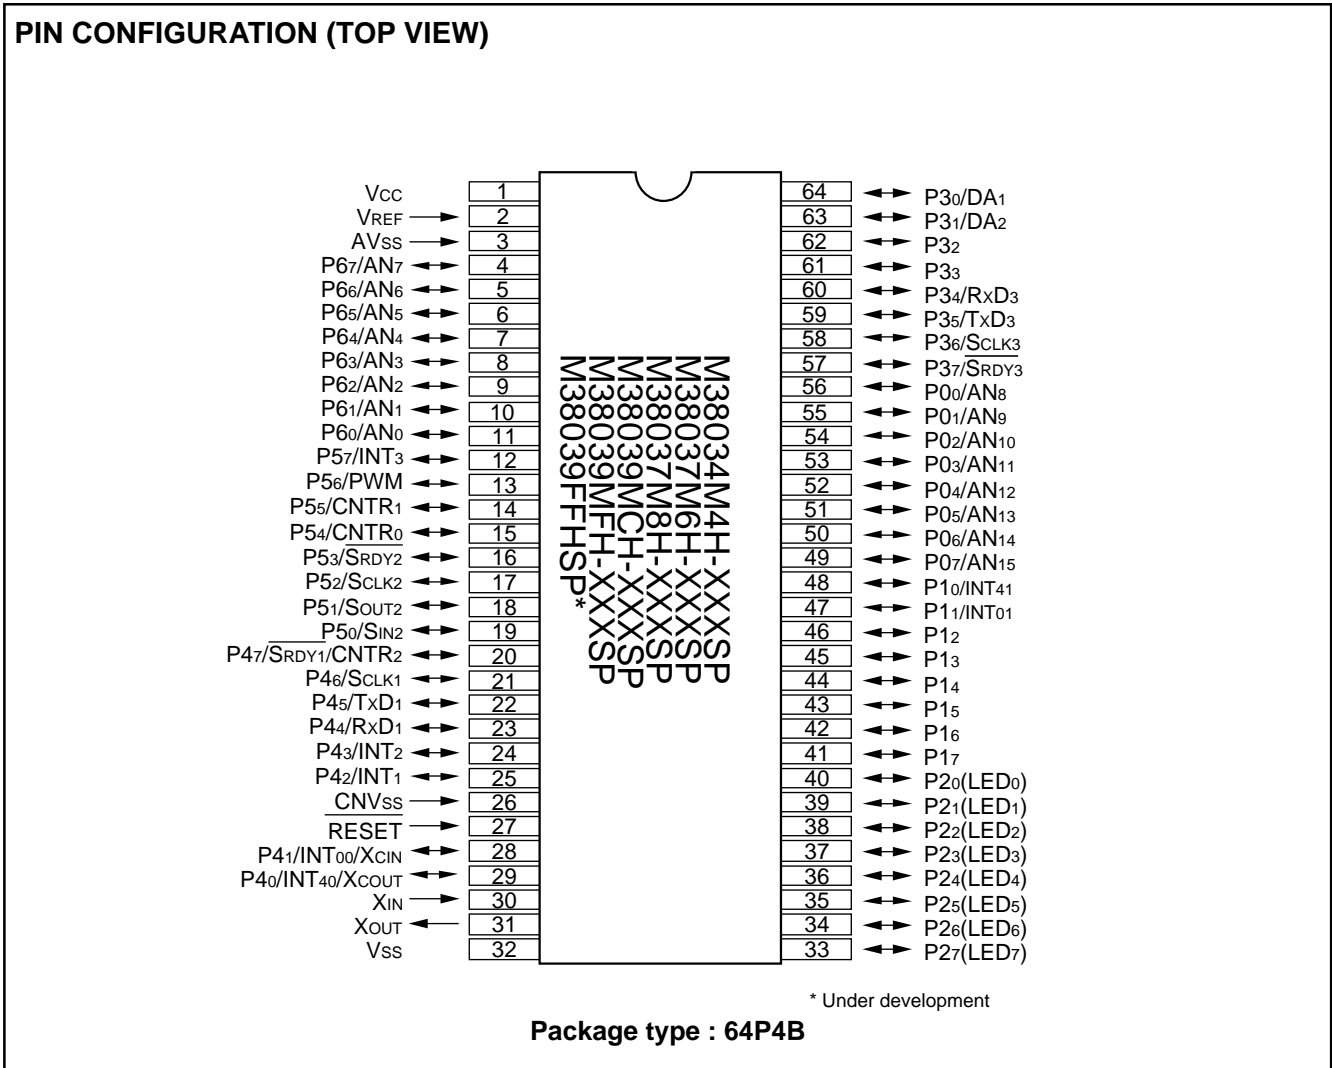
PIN CONFIGURATION (TOP VIEW)

M38034M4H-XXXSP
M38037M6H-XXXSP
M38037M8H-XXXSP
M38039MCH-XXXSP
M38039MFH-XXXSP
M38039FFHSP*

$V_{CC}$ 1
$V_{REF}$ 2
$AV_{SS}$ 3
$P6_7/AN_7$ 4
$P6_6/AN_6$ 5
$P6_5/AN_5$ 6
$P6_4/AN_4$ 7
$P6_3/AN_3$ 8
$P6_2/AN_2$ 9
$P6_1/AN_1$ 10
$P6_0/AN_0$ 11
$P5_7/INT_3$ 12
$P5_6/PWM$ 13
$P5_5/CNTR_1$ 14
$P5_4/CNTR_0$ 15
$P5_3/\overline{S_{RDY2}}$ 16
$P5_2/S_{CLK2}$ 17
$P5_1/S_{OUT2}$ 18
$P5_0/S_{IN2}$ 19
$P4_7/\overline{S_{RDY1}}/CNTR_2$ 20
$P4_6/S_{CLK1}$ 21
$P4_5/TxD_1$ 22
$P4_4/RxD_1$ 23
$P4_3/INT_2$ 24
$P4_2/INT_1$ 25
$CNV_{SS}$ 26
$\overline{RESET}$ 27
$P4_1/INT_{00}/X_{CIN}$ 28
$P4_0/INT_{40}/X_{COUT}$ 29
$X_{IN}$ 30
$X_{OUT}$ 31
$V_{SS}$ 32

64 $P3_0/DA_1$
63 $P3_1/DA_2$
62 $P3_2$
61 $P3_3$
60 $P3_4/RxD_3$
59 $P3_5/TxD_3$
58 $P3_6/S_{CLK3}$
57 $P3_7/\overline{S_{RDY3}}$
56 $P0_0/AN_8$
55 $P0_1/AN_9$
54 $P0_2/AN_{10}$
53 $P0_3/AN_{11}$
52 $P0_4/AN_{12}$
51 $P0_5/AN_{13}$
50 $P0_6/AN_{14}$
49 $P0_7/AN_{15}$
48 $P1_0/INT_{41}$
47 $P1_1/INT_{01}$
46 $P1_2$
45 $P1_3$
44 $P1_4$
43 $P1_5$
42 $P1_6$
41 $P1_7$
40 $P2_0(LED_0)$
39 $P2_1(LED_1)$
38 $P2_2(LED_2)$
37 $P2_3(LED_3)$
36 $P2_4(LED_4)$
35 $P2_5(LED_5)$
34 $P2_6(LED_6)$
33 $P2_7(LED_7)$

* Under development

Package type : 64P4B